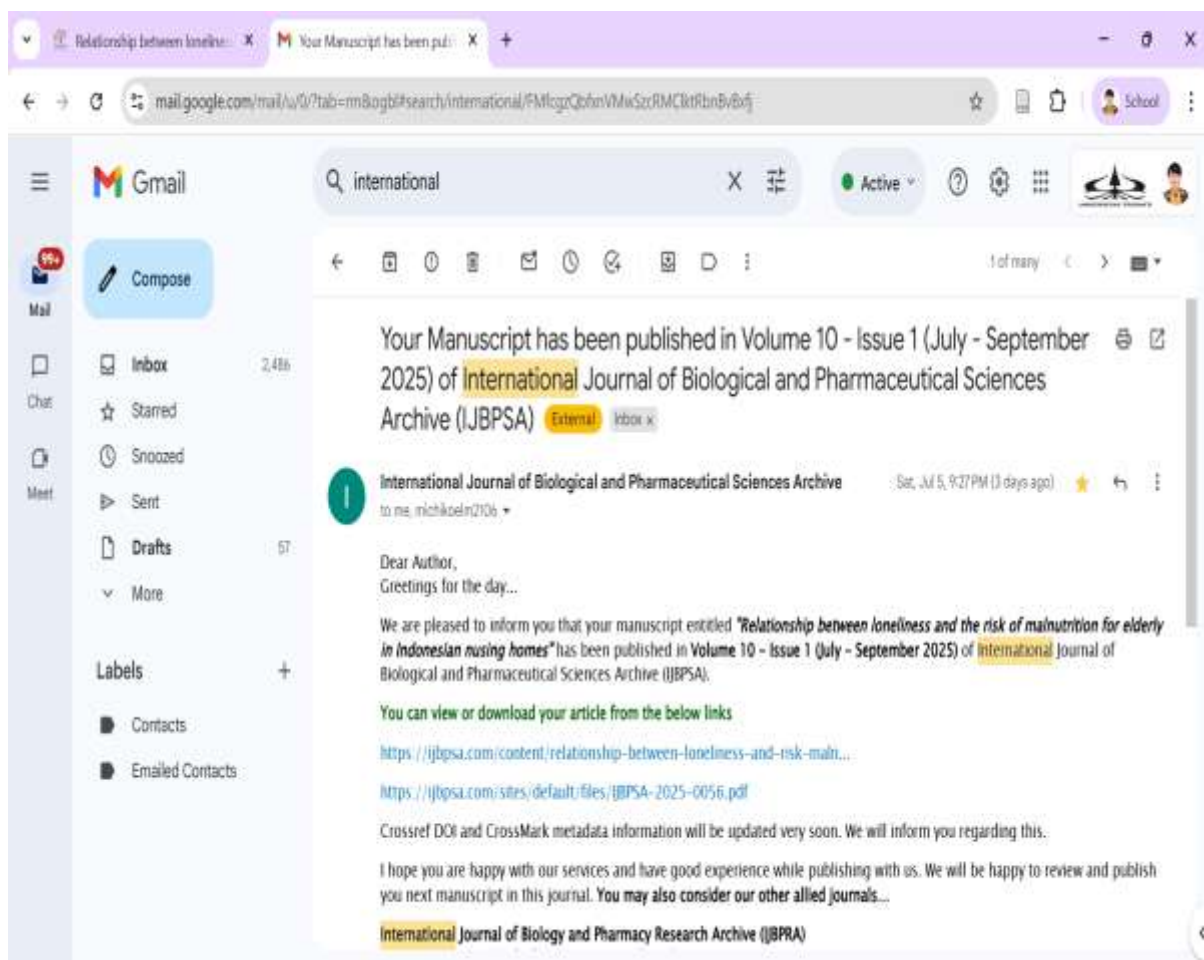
Relationship between lonelines X | Your Manuscript has been pub X | +

mail.google.com/mail/u/0/?tab=rm&ogbl#search/international/FMfcgzQbfnnVMwSzcRMCltRbnBvBxfj

School

Gmail

international

Active

99+
Mail

Chat

Meet

Compose

Inbox 2,486
Starred
Snoozed
Sent
Drafts 57
More

Labels +

Contacts
Emailed Contacts

1 of many

Your Manuscript has been published in Volume 10 - Issue 1 (July - September 2025) of International Journal of Biological and Pharmaceutical Sciences Archive (IJBPSA) External Inbox x

International Journal of Biological and Pharmaceutical Sciences Archive
to me, michikoeln2106

Sat, Jul 5, 9:27 PM (3 days ago)

Dear Author,
Greetings for the day...

We are pleased to inform you that your manuscript entitled "Relationship between loneliness and the risk of malnutrition for elderly in Indonesian nusing homes" has been published in Volume 10 - Issue 1 (July - September 2025) of International Journal of Biological and Pharmaceutical Sciences Archive (IJBPSA).

You can view or download your article from the below links

https://ijbpsa.com/content/relationship-between-loneliness-and-risk-maln...

https://ijbpsa.com/sites/default/files/IJBPSA-2025-0056.pdf

Crossref DOI and CrossMark metadata information will be updated very soon. We will inform you regarding this.

I hope you are happy with our services and have good experience while publishing with us. We will be happy to review and publish you next manuscript in this journal. You may also consider our other allied journals...

International Journal of Biology and Pharmacy Research Archive (IJBPRA)